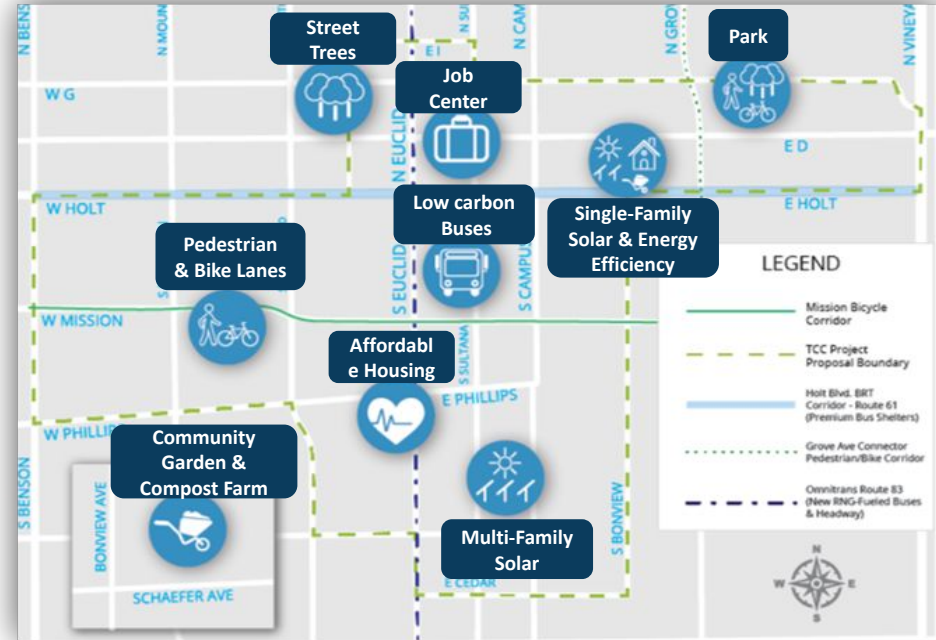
Street Trees

Job Center

Park

Low carbon Buses

Single-Family Solar & Energy Efficiency

Pedestrian & Bike Lanes

Affordabl e Housing

Community Garden & Compost Farm

Multi-Family Solar

N BENSON
N MOUN
N SU
N CAMP
N GROV
N VINEYA
W G
E I
N EUCLID
E D
W HOLT
E HOLT
S EUCLID
S CAMPU
W MISSION
S SULTANA
E PHILLIPS
W PHILLIPS
S BENSON
BONVIEW AVE
SCHAEFER AVE
E CEDAR
S BONVIEW

LEGEND

Mission Bicycle Corridor

TCC Project Proposal Boundary

Holt Blvd. BRT Corridor - Route 61 (Premium Bus Shelters)

Grove Ave Connector Pedestrian/Bike Corridor

Omnitrans Route 83 (New RNG-Fueled Buses & Headway)

N
W
E
S